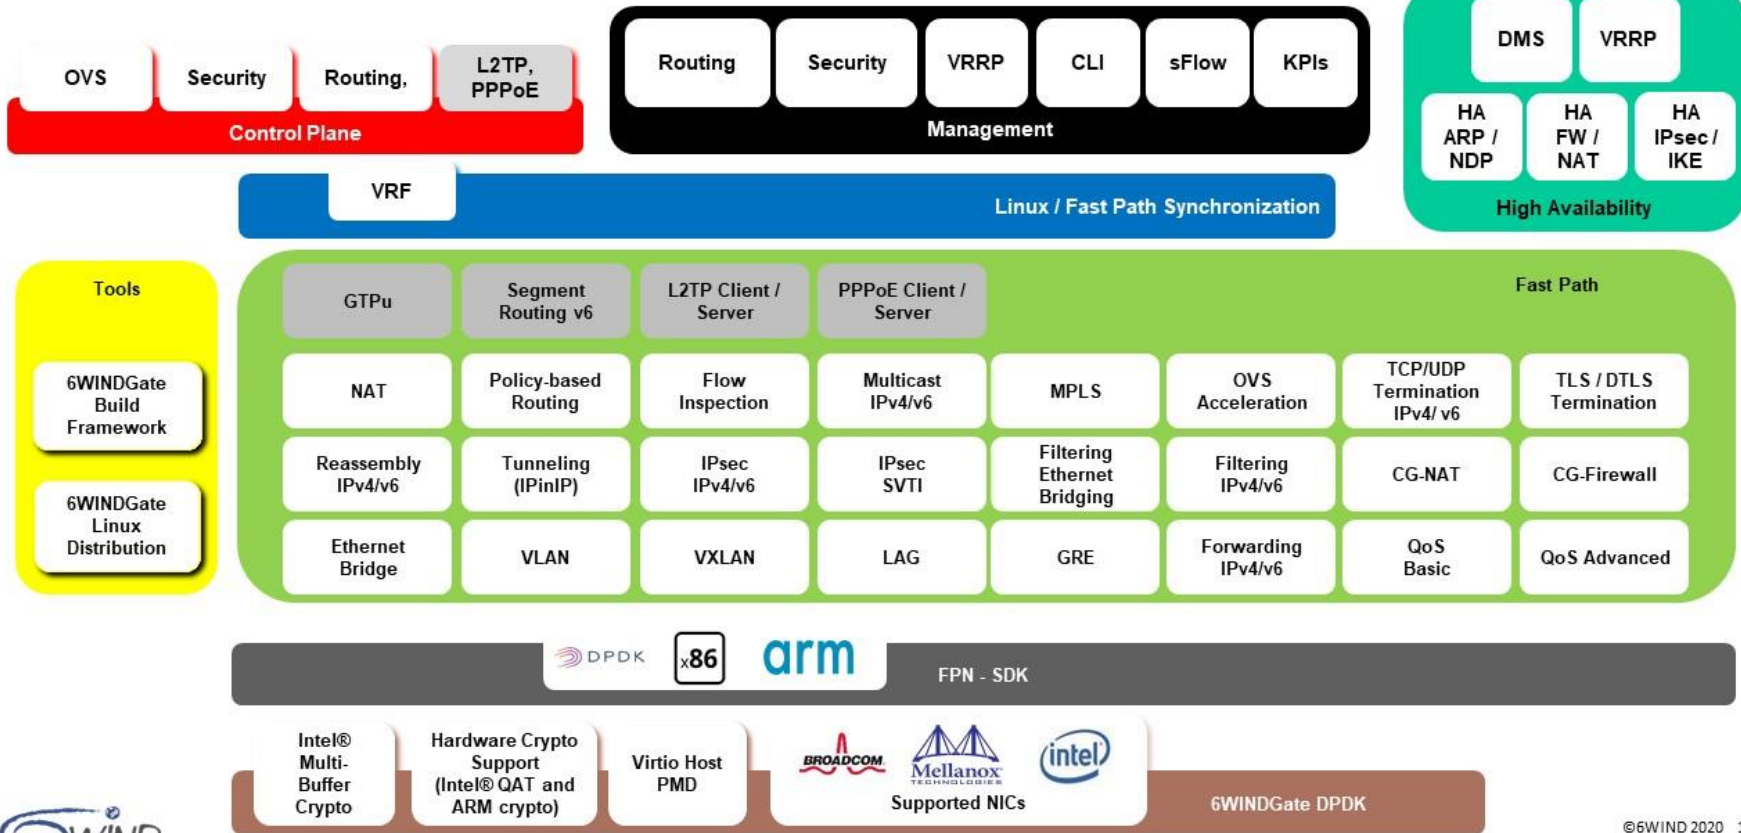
OVS

Security

Routing,

L2TP, PPPoE

Control Plane

Routing

Security

VRRP

CLI

sFlow

KPIs

Management

DMS

VRRP

HA ARP / NDP

HA FW / NAT

HA IPsec / IKE

High Availability

VRF

Linux / Fast Path Synchronization

Tools

6WINDGate Build Framework

6WINDGate Linux Distribution

Fast Path

| GTPu | Segment Routing v6 | L2TP Client / Server | PPPoE Client / Server | | | | |
|---|---|---|---|---|---|---|---|
| NAT | Policy-based Routing | Flow Inspection | Multicast IPv4/v6 | MPLS | OVS Acceleration | TCP/UDP Termination IPv4/ v6 | TLS / DTLS Termination |
| Reassembly IPv4/v6 | Tunneling (IPinIP) | IPsec IPv4/v6 | IPsec SVTI | Filtering Ethernet Bridging | Filtering IPv4/v6 | CG-NAT | CG-Firewall |
| Ethernet Bridge | VLAN | VXLAN | LAG | GRE | Forwarding IPv4/v6 | QoS Basic | QoS Advanced |

DPDK

x86

arm

FPN - SDK

Intel® Multi-Buffer Crypto

Hardware Crypto Support (Intel® QAT and ARM crypto)

Virtio Host PMD

BROADCOM

Mellanox TECHNOLOGIES

intel

Supported NICs

6WINDGate DPDK

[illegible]

©6WIND 2020 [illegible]